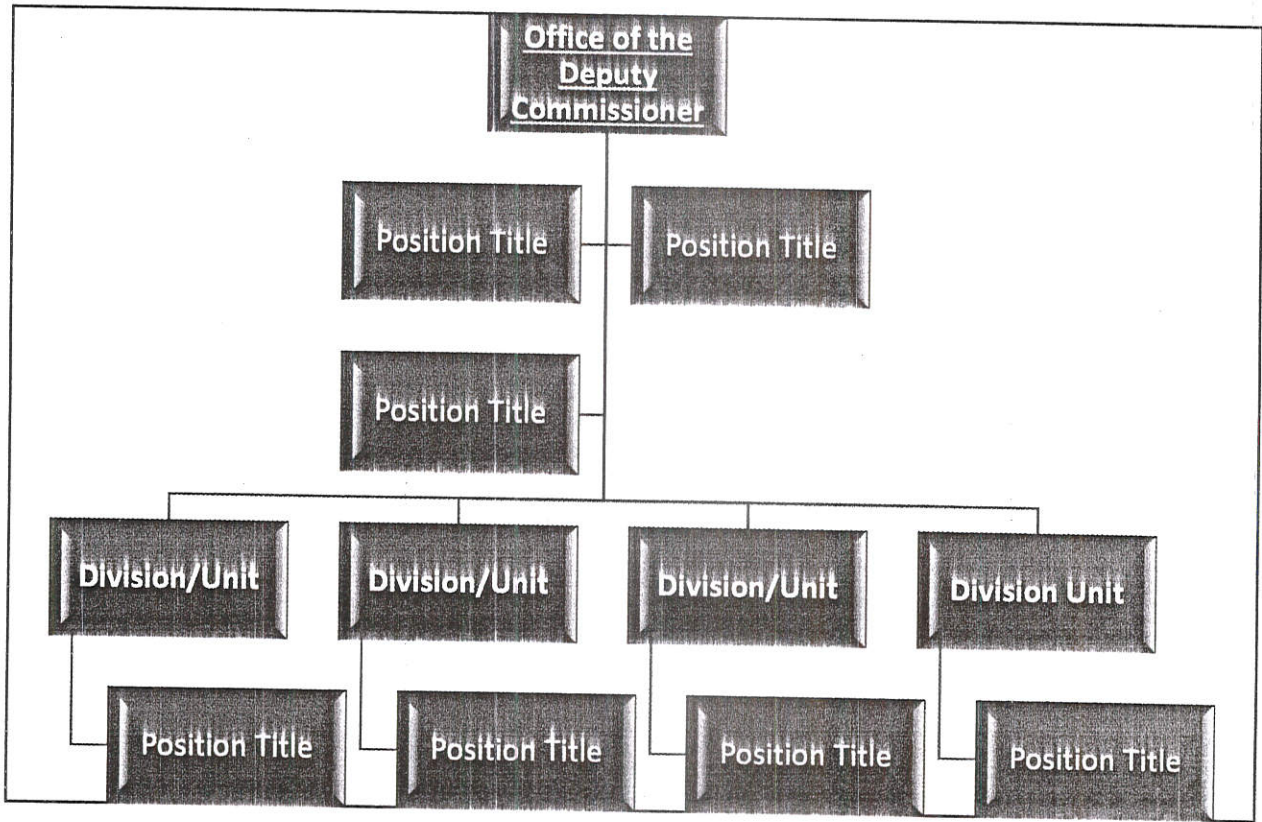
Office of the Deputy Commissioner

Position Title

Position Title

Position Title

Division/Unit

Division/Unit

Division/Unit

Division Unit

Position Title

Position Title

Position Title

Position Title